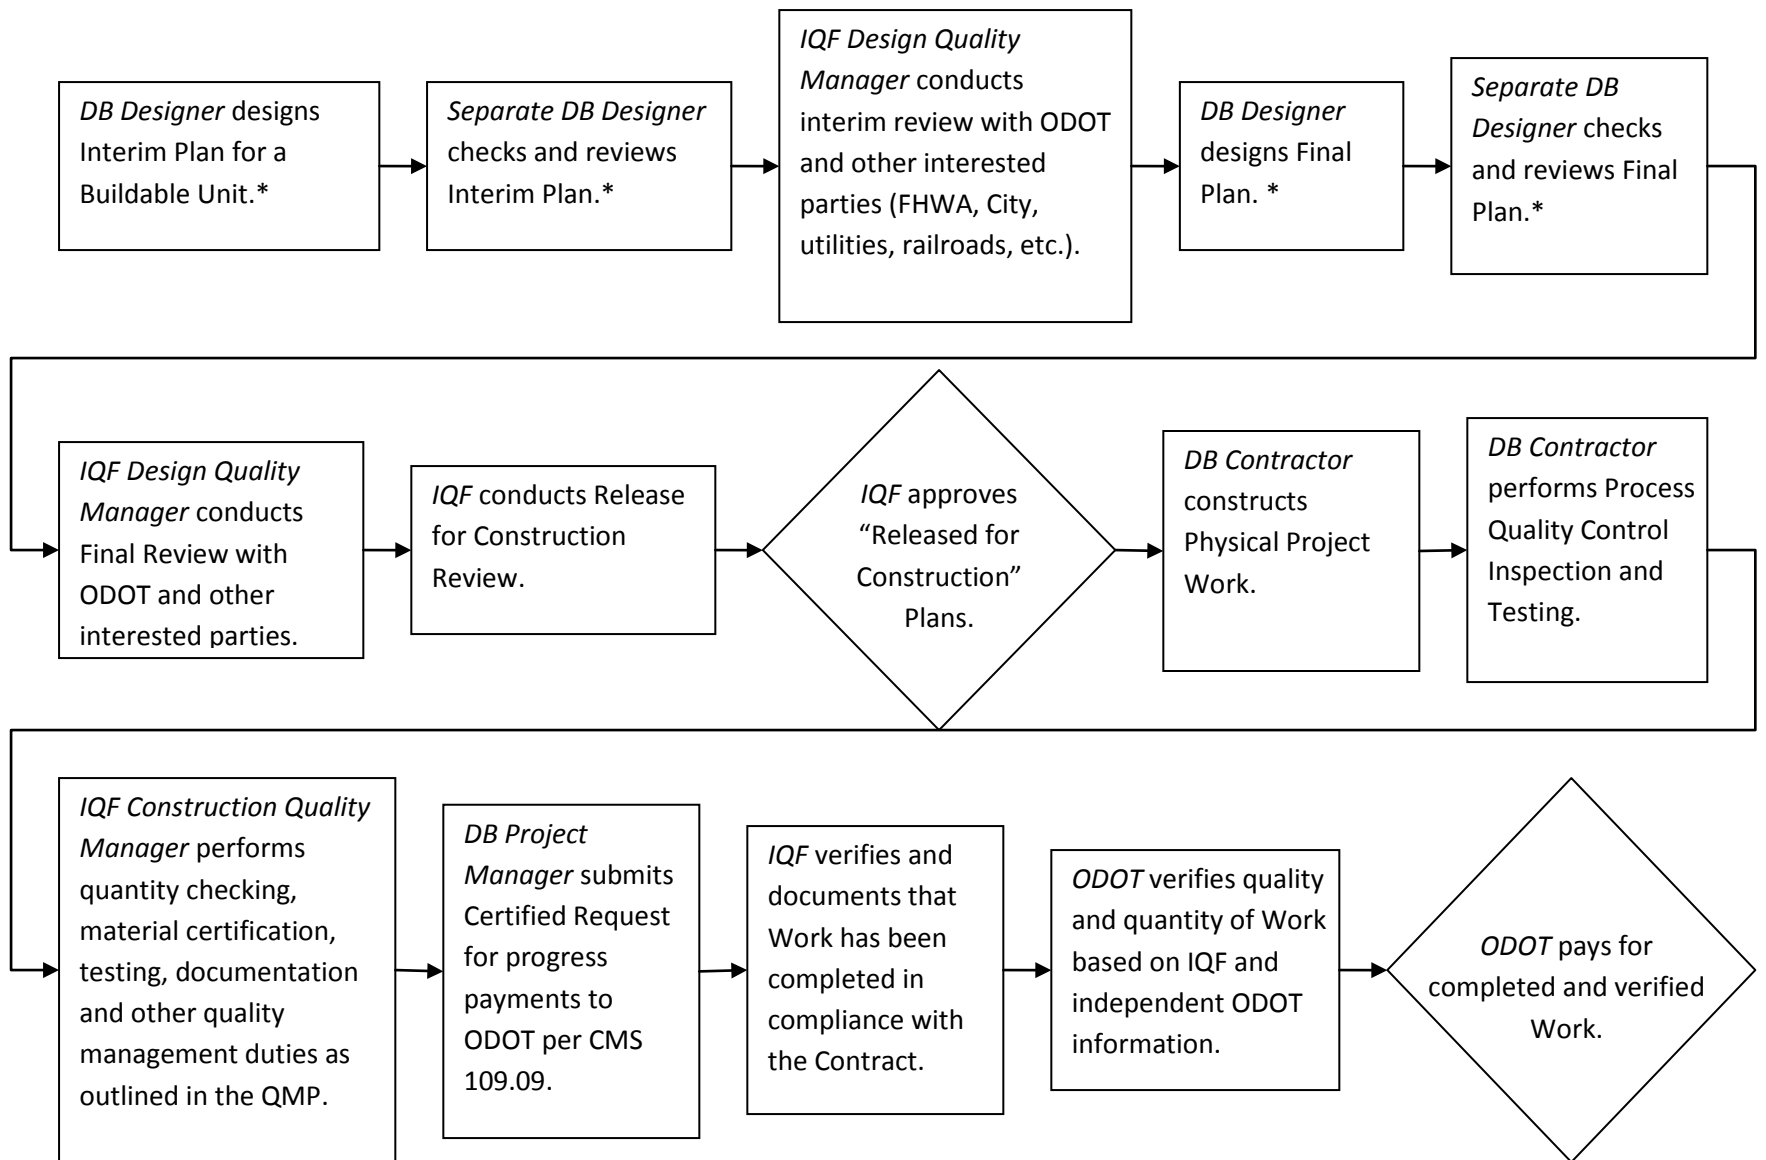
DB Designer designs Interim Plan for a Buildable Unit.*

Separate DB Designer checks and reviews Interim Plan.*

IQF Design Quality Manager conducts interim review with ODOT and other interested parties (FHWA, City, utilities, railroads, etc.).

DB Designer designs Final Plan. *

Separate DB Designer checks and reviews Final Plan.*

IQF Design Quality Manager conducts Final Review with ODOT and other interested parties.

IQF conducts Release for Construction Review.

IQF approves "Released for Construction" Plans.

DB Contractor constructs Physical Project Work.

DB Contractor performs Process Quality Control Inspection and Testing.

IQF Construction Quality Manager performs quantity checking, material certification, testing, documentation and other quality management duties as outlined in the QMP.

DB Project Manager submits Certified Request for progress payments to ODOT per CMS 109.09.

IQF verifies and documents that Work has been completed in compliance with the Contract.

ODOT verifies quality and quantity of Work based on IQF and independent ODOT information.

ODOT pays for completed and verified Work.